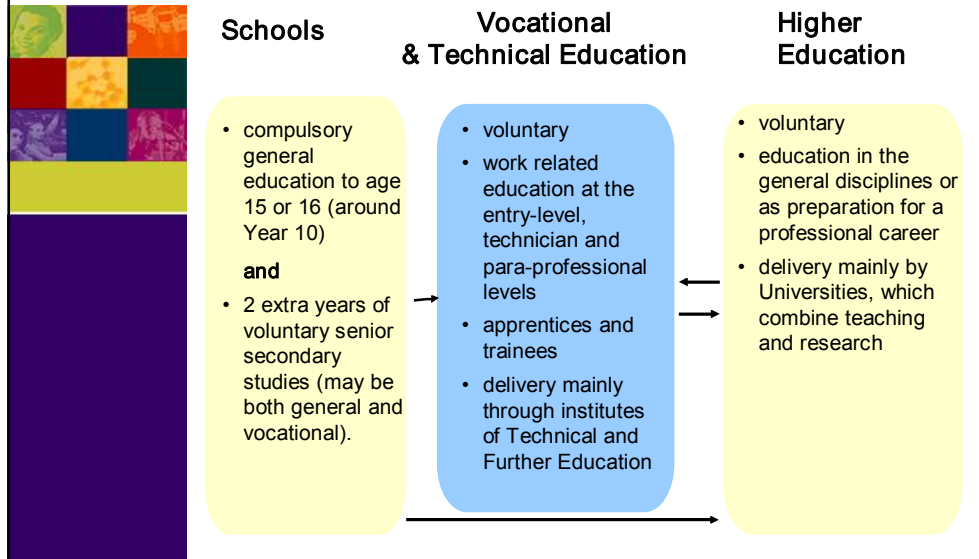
Schools

Vocational & Technical Education

Higher Education

• compulsory general education to age 15 or 16 (around Year 10)

and

• 2 extra years of voluntary senior secondary studies (may be both general and vocational).

• voluntary

• work related education at the entry-level, technician and para-professional levels

• apprentices and trainees

• delivery mainly through institutes of Technical and Further Education

• voluntary

• education in the general disciplines or as preparation for a professional career

• delivery mainly by Universities, which combine teaching and research